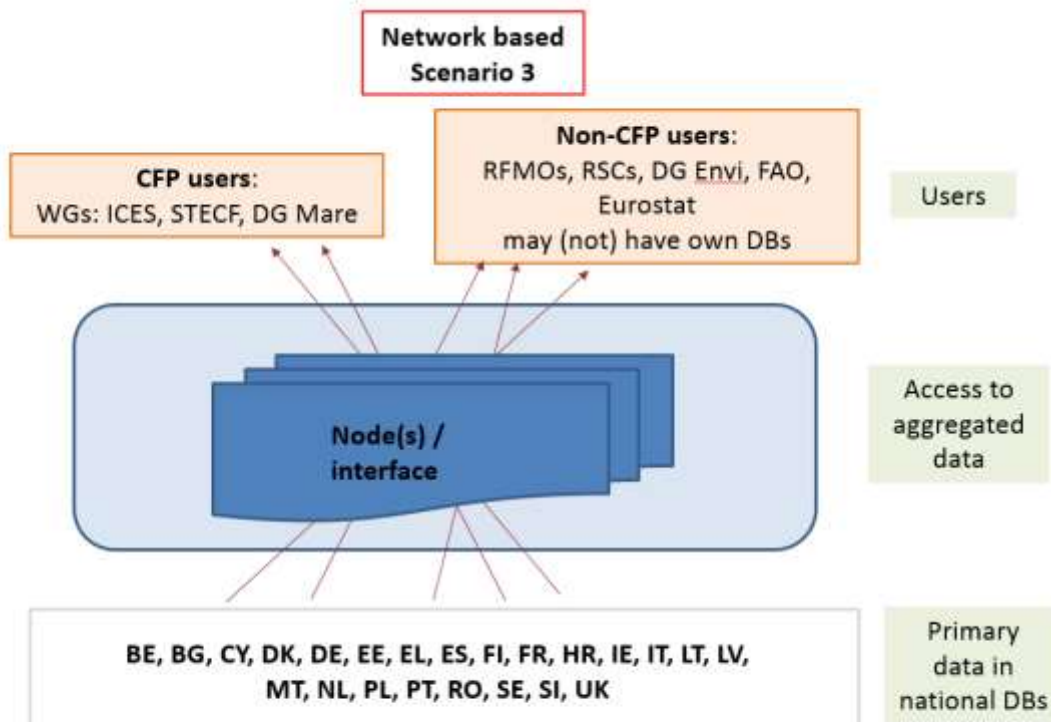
Network based
Scenario 3

CFP users:
WGs: ICES, STECF, DG Mare

Non-CFP users:
RFMOs, RSCs, DG Envi, FAO, Eurostat
may (not) have own DBs

Users

Node(s) / interface

Access to aggregated data

BE, BG, CY, DK, DE, EE, EL, ES, FI, FR, HR, IE, IT, LT, LV, MT, NL, PL, PT, RO, SE, SI, UK

Primary data in national DBs